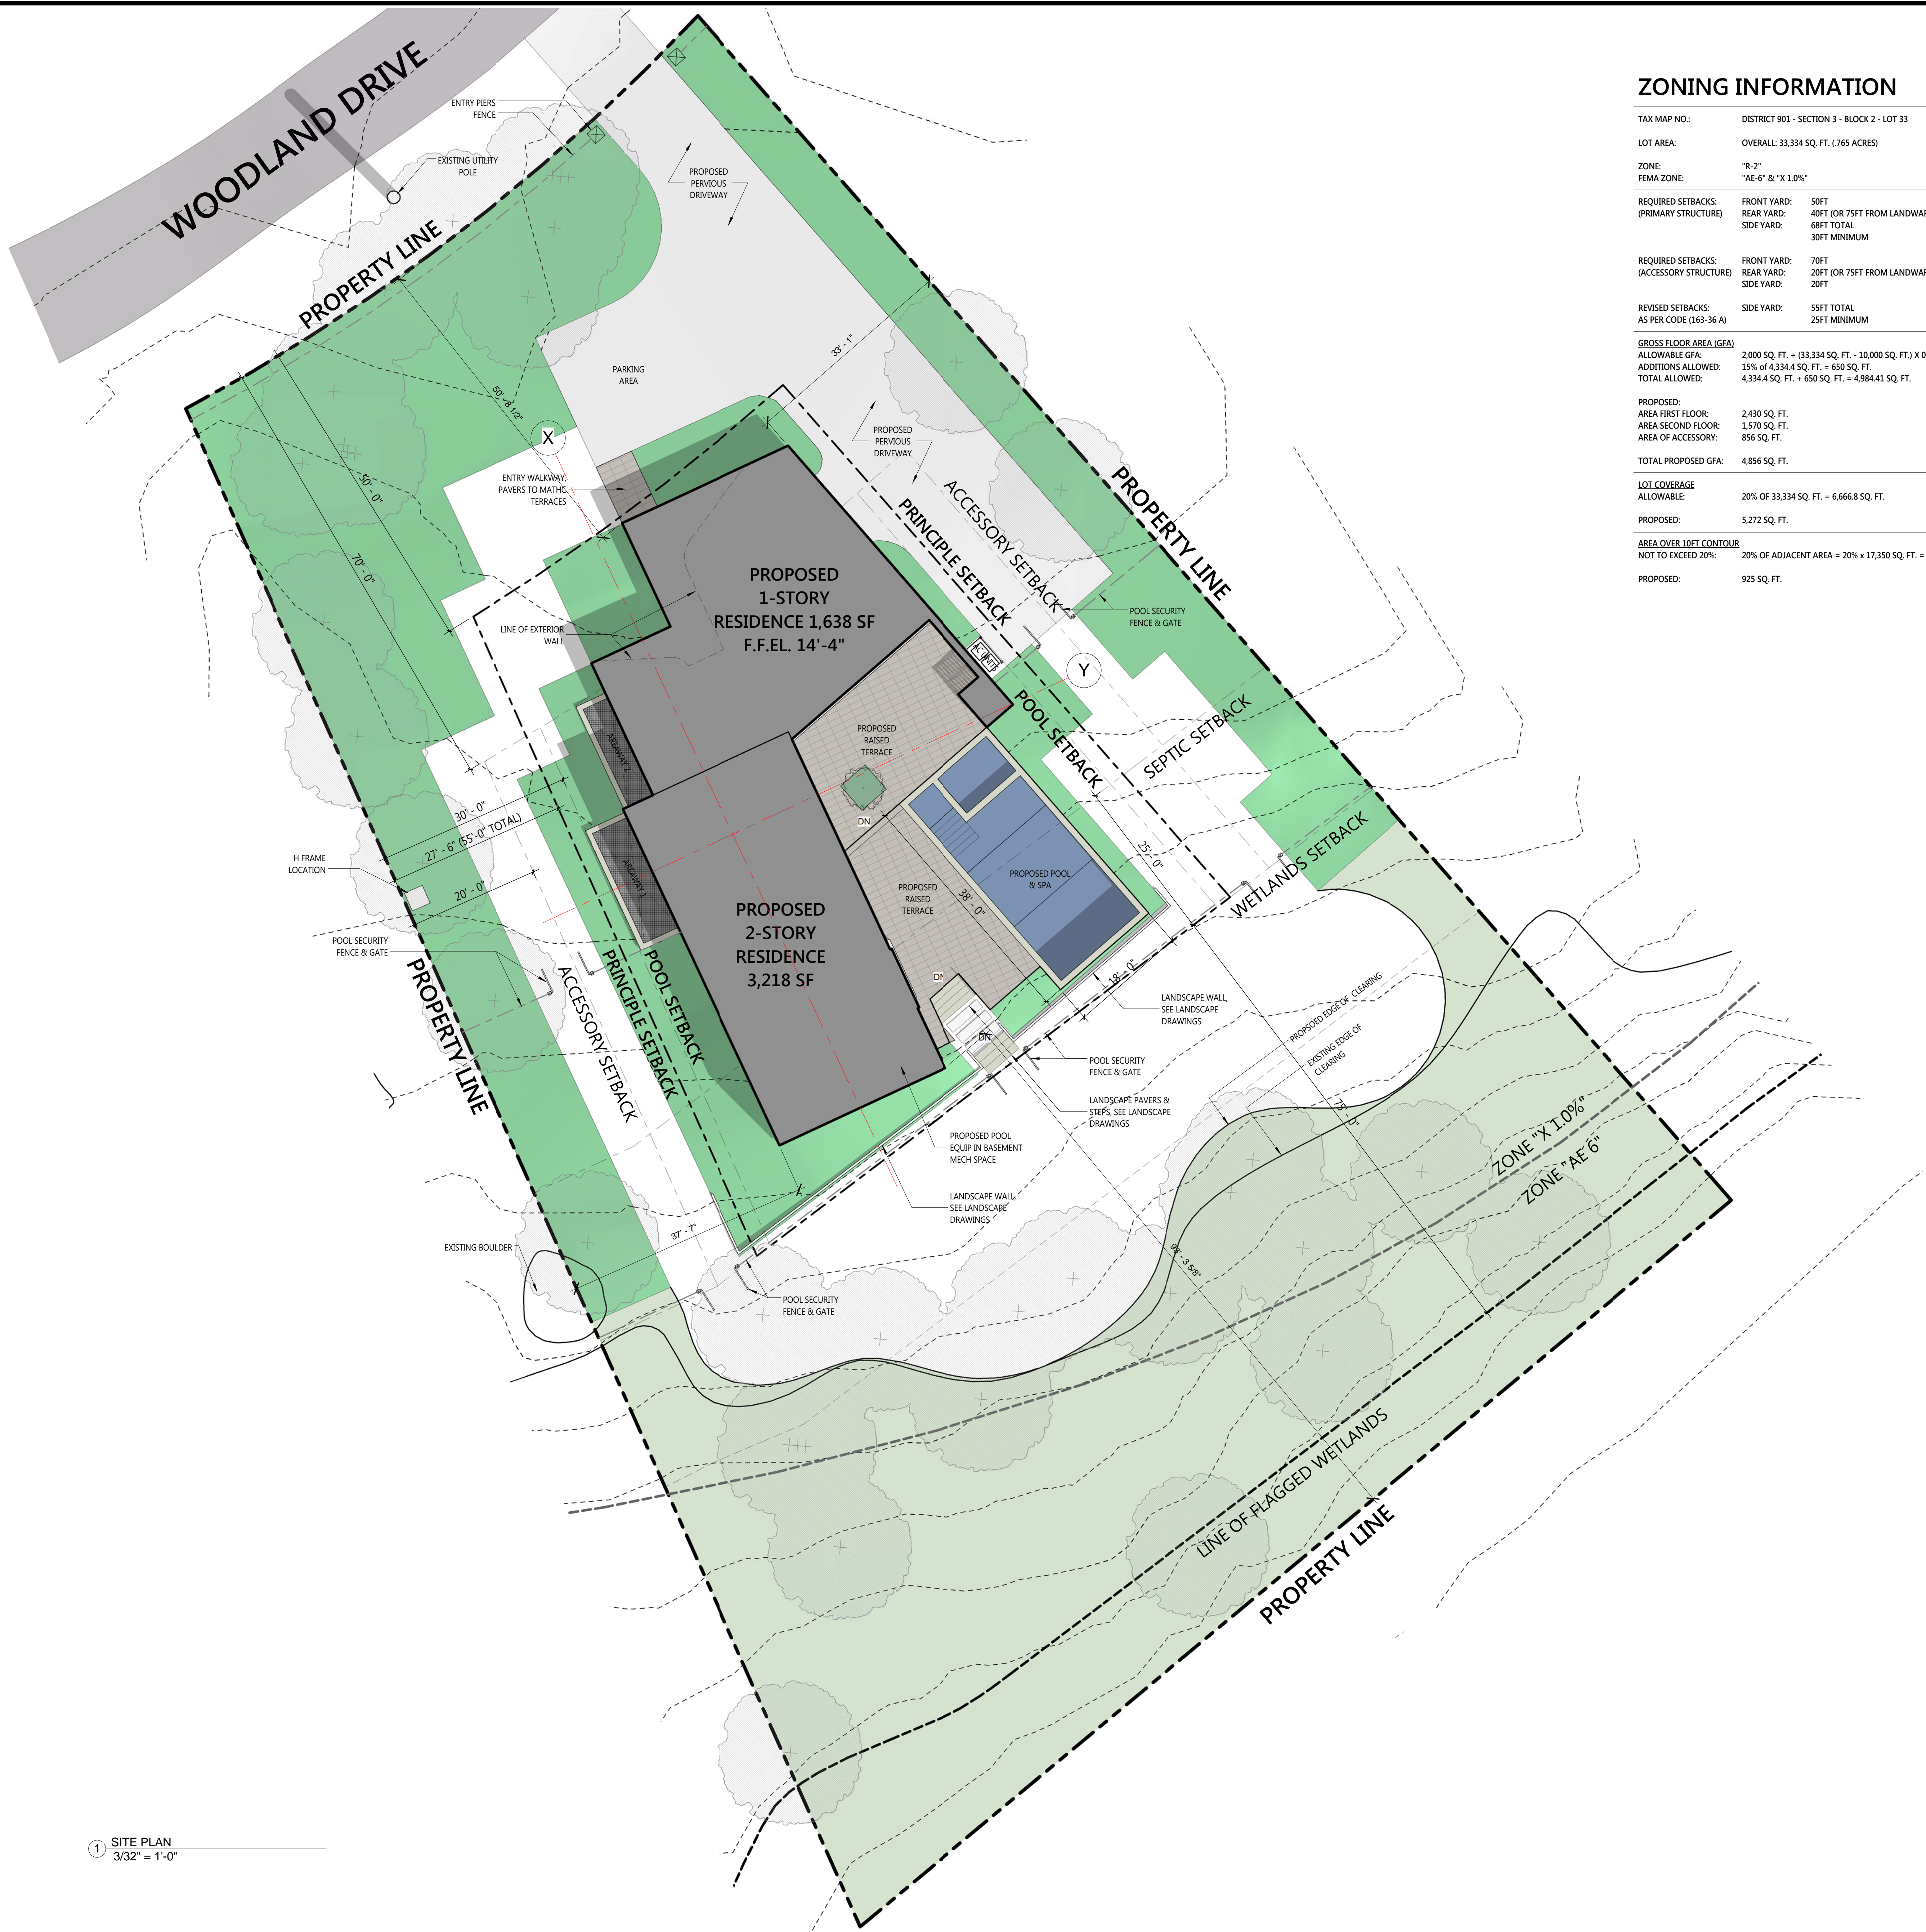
WOODLAND DRIVE

ENTRY PIERS
FENCE

EXISTING UTILITY POLE

PROPOSED PERVIOUS DRIVEWAY

PROPERTY LINE

PARKING AREA

$33' - 1"$

$50' - 8\ 1/2"$

X

ENTRY WALKWAY, PAVERS TO MATHC TERRACES

PROPOSED PERVIOUS DRIVEWAY

$50' - 0"$

$70' - 0"$

PROPOSED 1-STORY RESIDENCE 1,638 SF F.F.EL. 14'-4"

ACCESSORY SETBACK

PRINCIPLE SETBACK

PROPERTY LINE

LINE OF EXTERIOR WALL

POOL SECURITY FENCE & GATE

Y

POOL SETBACK

SEPTIC SETBACK

PROPOSED RAISED TERRACE

AREAWAY 2

DN

$30' - 0"$

$27' - 6"$ ($55'-0"$ TOTAL)

$20' - 0"$

H FRAME LOCATION

AREAWAY 1

PROPOSED 2-STORY RESIDENCE 3,218 SF

PROPOSED RAISED TERRACE

$38' - 0"$

PROPOSED POOL & SPA

$25' - 0"$

WETLANDS SETBACK

POOL SECURITY FENCE & GATE

PROPERTY LINE

ACCESSORY SETBACK

PRINCIPLE SETBACK

POOL SETBACK

DN

$18' - 0"$

LANDSCAPE WALL, SEE LANDSCAPE DRAWINGS

DN

POOL SECURITY FENCE & GATE

LANDSCAPE PAVERS & STEPS, SEE LANDSCAPE DRAWINGS

PROPOSED POOL EQUIP IN BASEMENT MECH SPACE

LANDSCAPE WALL SEE LANDSCAPE DRAWINGS

PROPSOED EDGE OF CLEARING

EXISTING EDGE OF CLEARING

$75' - 0"$

ZONE "X 1.0%"

ZONE "AE 6"

$37' - 7"$

EXISTING BOULDER

POOL SECURITY FENCE & GATE

$89' - 3\ 5/8"$

LINE OF FLAGGED WETLANDS

PROPERTY LINE

1 SITE PLAN
3/32" = 1'-0"

ZONING INFORMATION

TAX MAP NO.: DISTRICT 901 - SECTION 3 - BLOCK 2 - LOT 33

LOT AREA: OVERALL: 33,334 SQ. FT. (.765 ACRES)

ZONE: "R-2"
FEMA ZONE: "AE-6" & "X 1.0%"

REQUIRED SETBACKS: (PRIMARY STRUCTURE)
FRONT YARD: 50FT
REAR YARD: 40FT (OR 75FT FROM LANDWAR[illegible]
SIDE YARD: 68FT TOTAL
30FT MINIMUM

REQUIRED SETBACKS: (ACCESSORY STRUCTURE)
FRONT YARD: 70FT
REAR YARD: 20FT (OR 75FT FROM LANDWAR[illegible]
SIDE YARD: 20FT

REVISED SETBACKS: AS PER CODE (163-36 A)
SIDE YARD: 55FT TOTAL
25FT MINIMUM

GROSS FLOOR AREA (GFA)
ALLOWABLE GFA: 2,000 SQ. FT. + (33,334 SQ. FT. - 10,000 SQ. FT.) X 0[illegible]
ADDITIONS ALLOWED: 15% of 4,334.4 SQ. FT. = 650 SQ. FT.
TOTAL ALLOWED: 4,334.4 SQ. FT. + 650 SQ. FT. = 4,984.41 SQ. FT.

PROPOSED:
AREA FIRST FLOOR: 2,430 SQ. FT.
AREA SECOND FLOOR: 1,570 SQ. FT.
AREA OF ACCESSORY: 856 SQ. FT.

TOTAL PROPOSED GFA: 4,856 SQ. FT.

LOT COVERAGE
ALLOWABLE: 20% OF 33,334 SQ. FT. = 6,666.8 SQ. FT.

PROPOSED: 5,272 SQ. FT.

AREA OVER 10FT CONTOUR
NOT TO EXCEED 20%: 20% OF ADJACENT AREA = 20% x 17,350 SQ. FT. = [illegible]

PROPOSED: 925 SQ. FT.